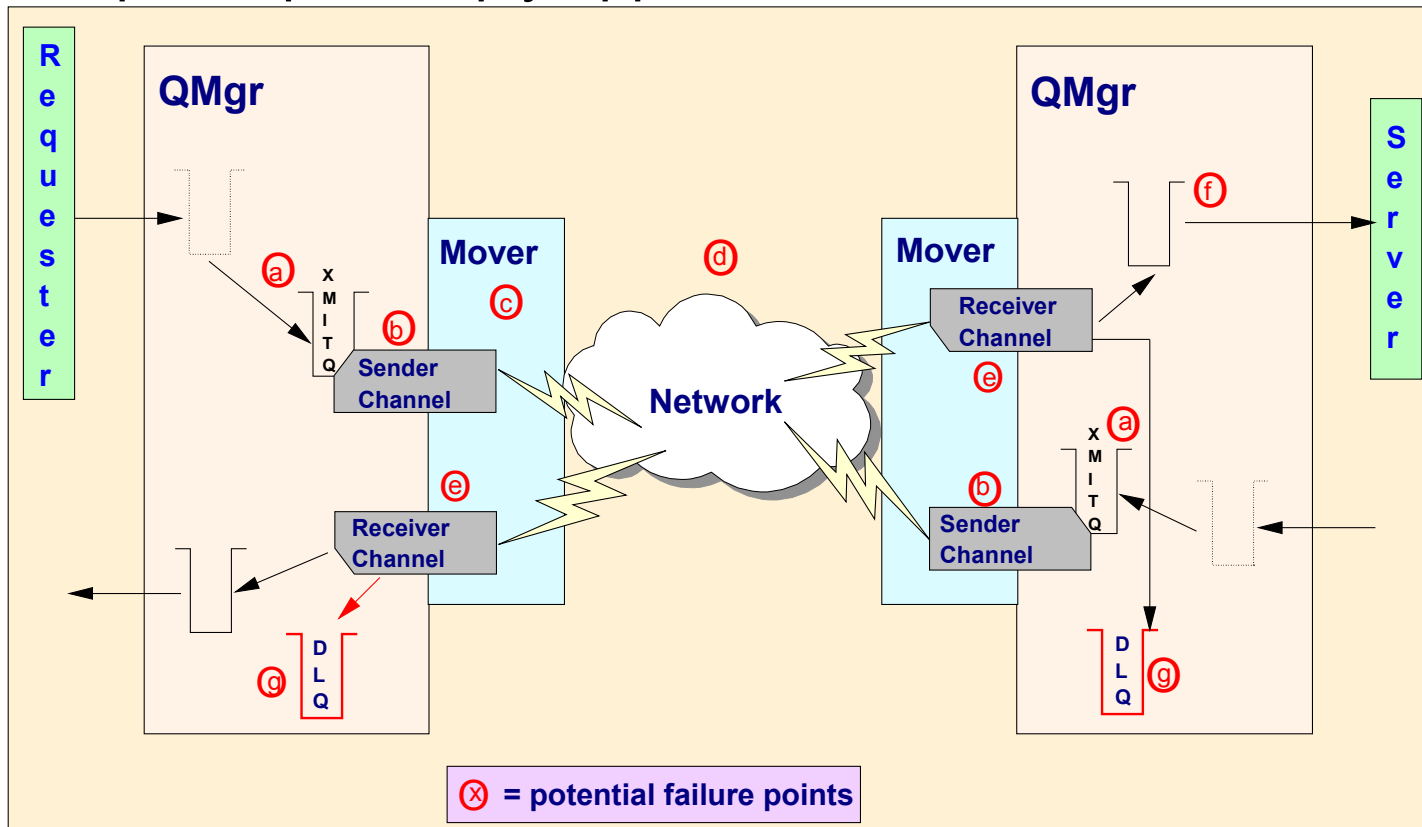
Requester

QMgr

a

XMITQ

b

Sender Channel

Mover

c

e

Receiver Channel

g

DLQ

d

Network

QMgr

Server

f

Mover

Receiver Channel

e

a

XMITQ

b

Sender Channel

DLQ

g

x = potential failure points